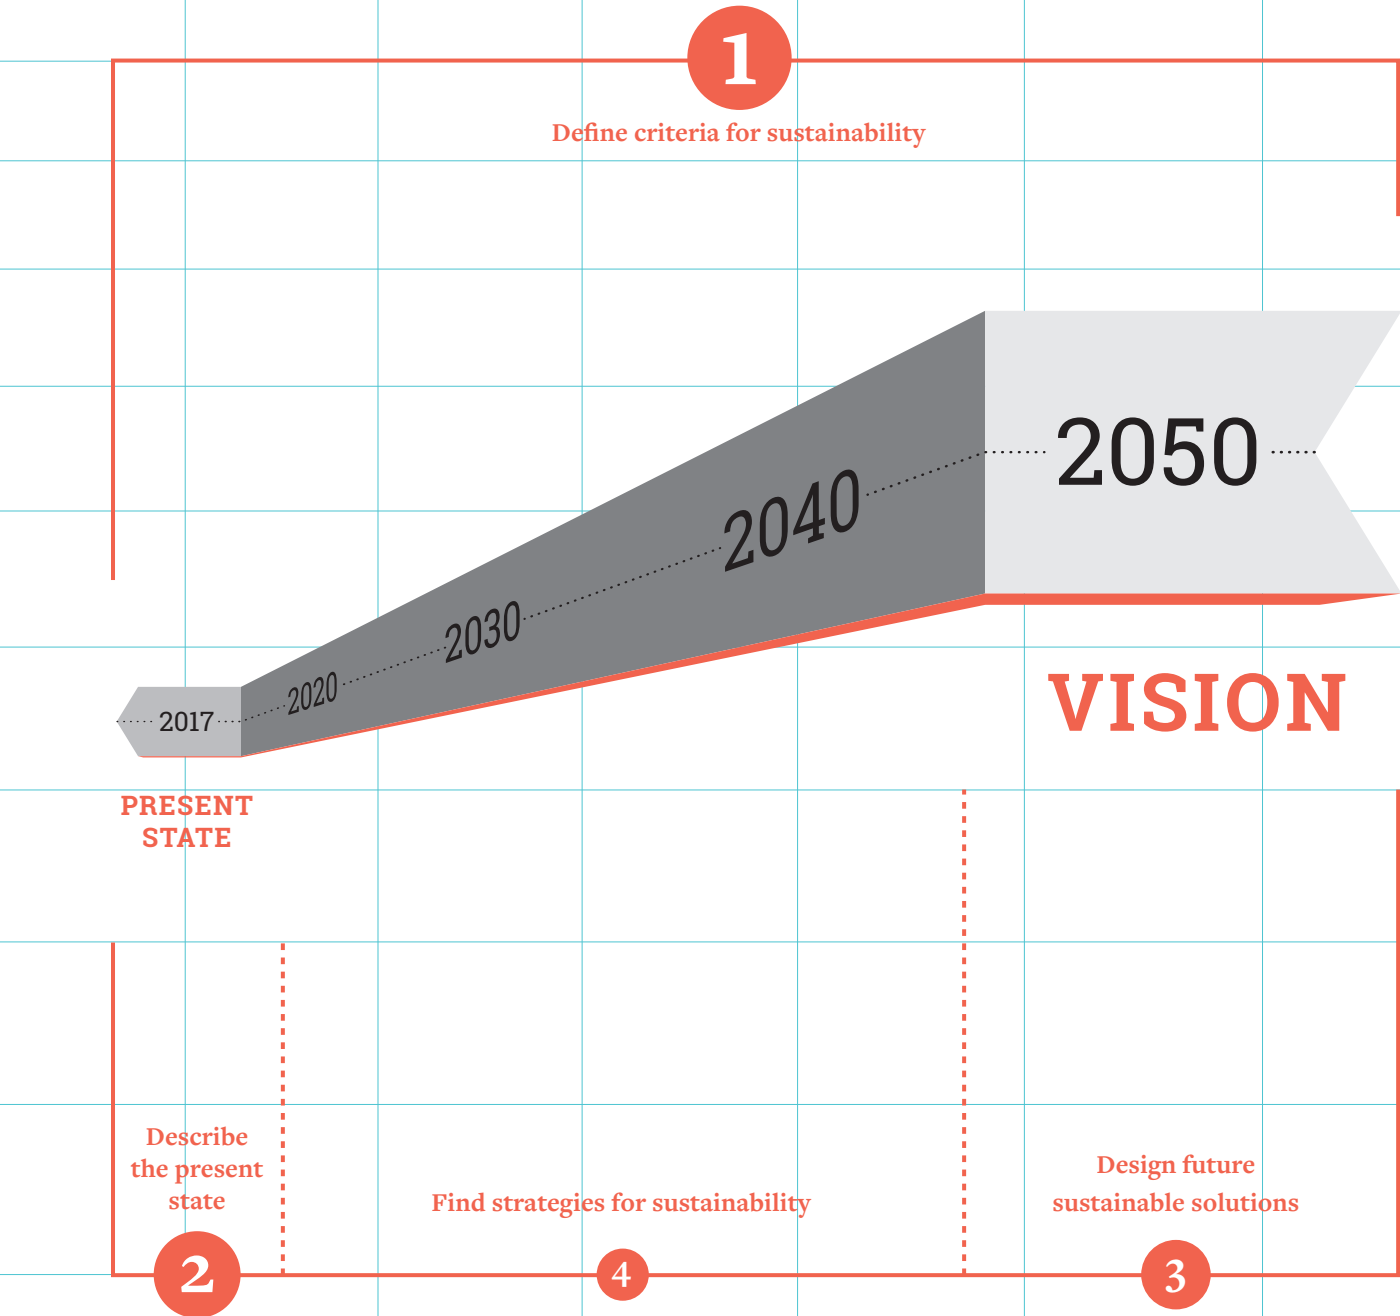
1

Define criteria for sustainability

2017

2020

2030

2040

2050

VISION

PRESENT STATE

Describe the present state

Find strategies for sustainability

Design future sustainable solutions

2

4

3